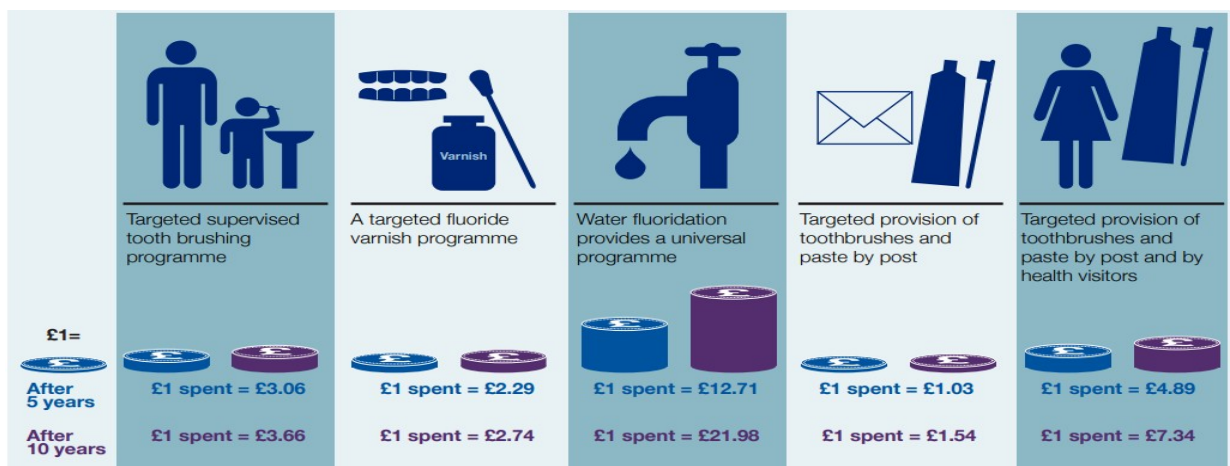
Varnish

Targeted supervised tooth brushing programme

A targeted fluoride varnish programme

Water fluoridation provides a universal programme

Targeted provision of toothbrushes and paste by post

Targeted provision of toothbrushes and paste by post and by health visitors

£1=

After 5 years

£1 spent = £3.06

£1 spent = £2.29

£1 spent = £12.71

£1 spent = £1.03

£1 spent = £4.89

After 10 years

£1 spent = £3.66

£1 spent = £2.74

£1 spent = £21.98

£1 spent = £1.54

£1 spent = £7.34